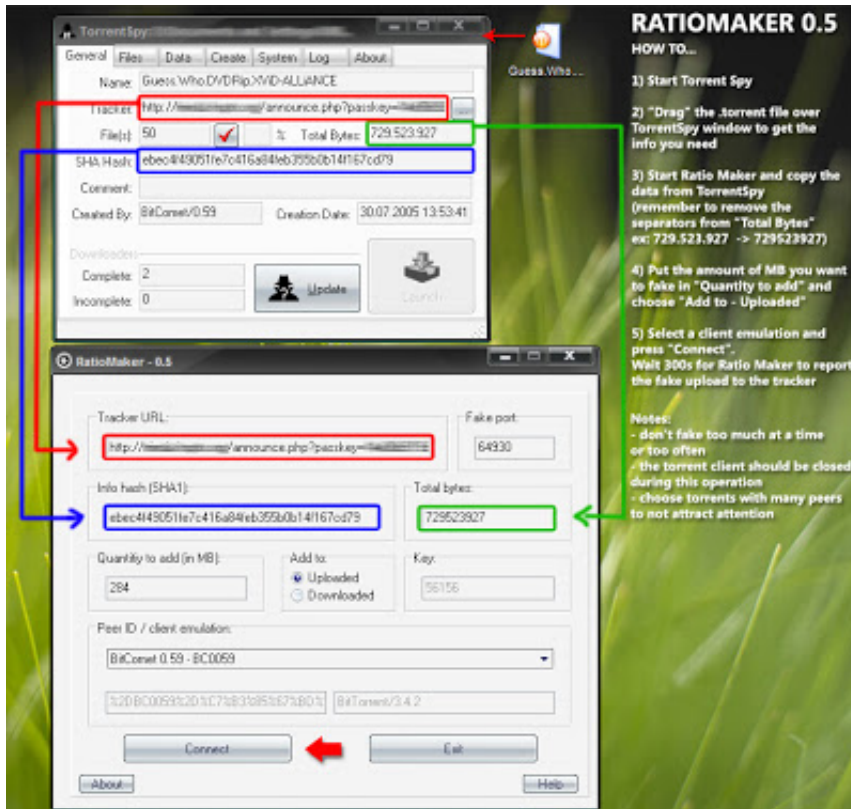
TorrentSpy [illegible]

General | Files | Data | Create | System | Log | About

Name: Guess.Who.DVDRip.XViD-ALLiANCE

Tracker: http://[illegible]/announce.php?passkey=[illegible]

File(s): 50 | Total Bytes: 729.523.927

SHA Hash: ebec4f49051fe7c416a84feb355b0b14f167cd79

Comment:

Created By: BitComet/0.59 | Creation Date: 30.07.2005 13:53:41

Downloaders

Complete: 2

Incomplete: 0

Update

Launch

Guess.Who...

RATIOMAKER 0.5

HOW TO...

1) Start Torrent Spy

2) "Drag" the .torrent file over TorrentSpy window to get the info you need

3) Start Ratio Maker and copy the data from TorrentSpy (remember to remove the separators from "Total Bytes" ex: 729.523.927 -> 729523927)

4) Put the amount of MB you want to fake in "Quantity to add" and choose "Add to - Uploaded"

5) Select a client emulation and press "Connect". Wait 300s for Ratio Maker to report the fake upload to the tracker

Notes:
- don't fake too much at a time or too often
- the torrent client should be closed during this operation
- choose torrents with many peers to not attract attention

RatioMaker - 0.5

Tracker URL: http://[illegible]/announce.php?passkey=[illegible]

Fake port: 64930

Info hash (SHA1): ebec4f49051fe7c416a84feb355b0b14f167cd79

Total bytes: 729523927

Quantity to add (in MB): 284

Add to: Uploaded | Downloaded

Key: 56156

Peer ID / client emulation:

BitComet 0.59 - BC0059

%2DBC0059%2D%C7%B3%85%67%BD% | BitTorrent/3.4.2

Connect

Exit

About

Help